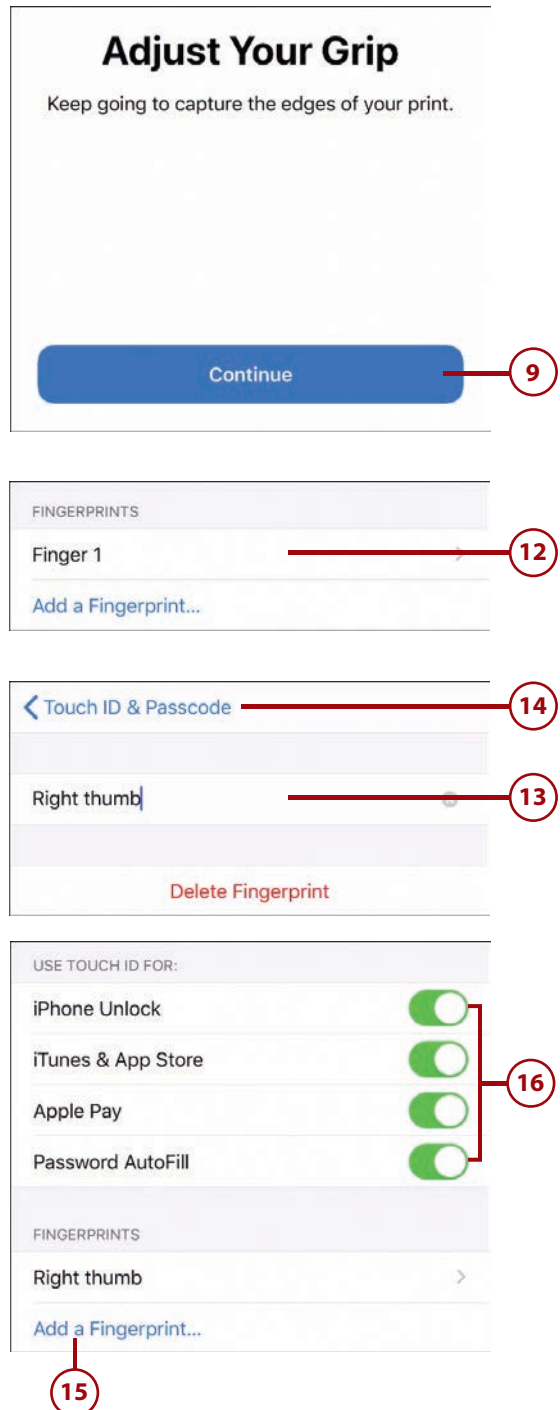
Adjust Your Grip

Keep going to capture the edges of your print.

Continue

9

FINGERPRINTS

Finger 1

12

Add a Fingerprint...

Touch ID & Passcode

14

Right thumb

13

Delete Fingerprint

USE TOUCH ID FOR:

iPhone Unlock

iTunes & App Store

Apple Pay

Password AutoFill

16

FINGERPRINTS

Right thumb

Add a Fingerprint...

15